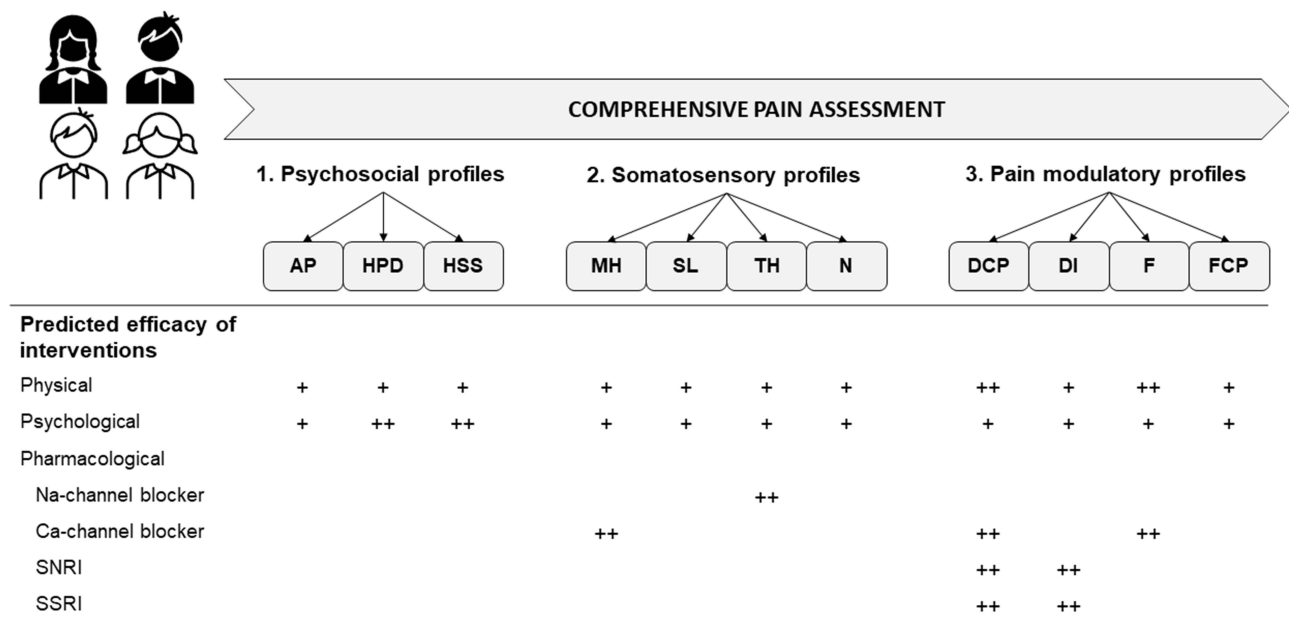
COMPREHENSIVE PAIN ASSESSMENT

1. Psychosocial profiles

2. Somatosensory profiles

3. Pain modulatory profiles

| Predicted efficacy of interventions | AP | HPD | HSS | MH | SL | TH | N | DCP | DI | F | FCP |
|---|---|---|---|---|---|---|---|---|---|---|---|
| Physical | + | + | + | + | + | + | + | ++ | + | ++ | + |
| Psychological | + | ++ | ++ | + | + | + | + | + | + | + | + |
| Pharmacological | | | | | | | | | | | |
| Na-channel blocker | | | | | | ++ | | | | | |
| Ca-channel blocker | | | | ++ | | | | ++ | | ++ | |
| SNRI | | | | | | | | ++ | ++ | | |
| SSRI | | | | | | | | ++ | ++ | | |